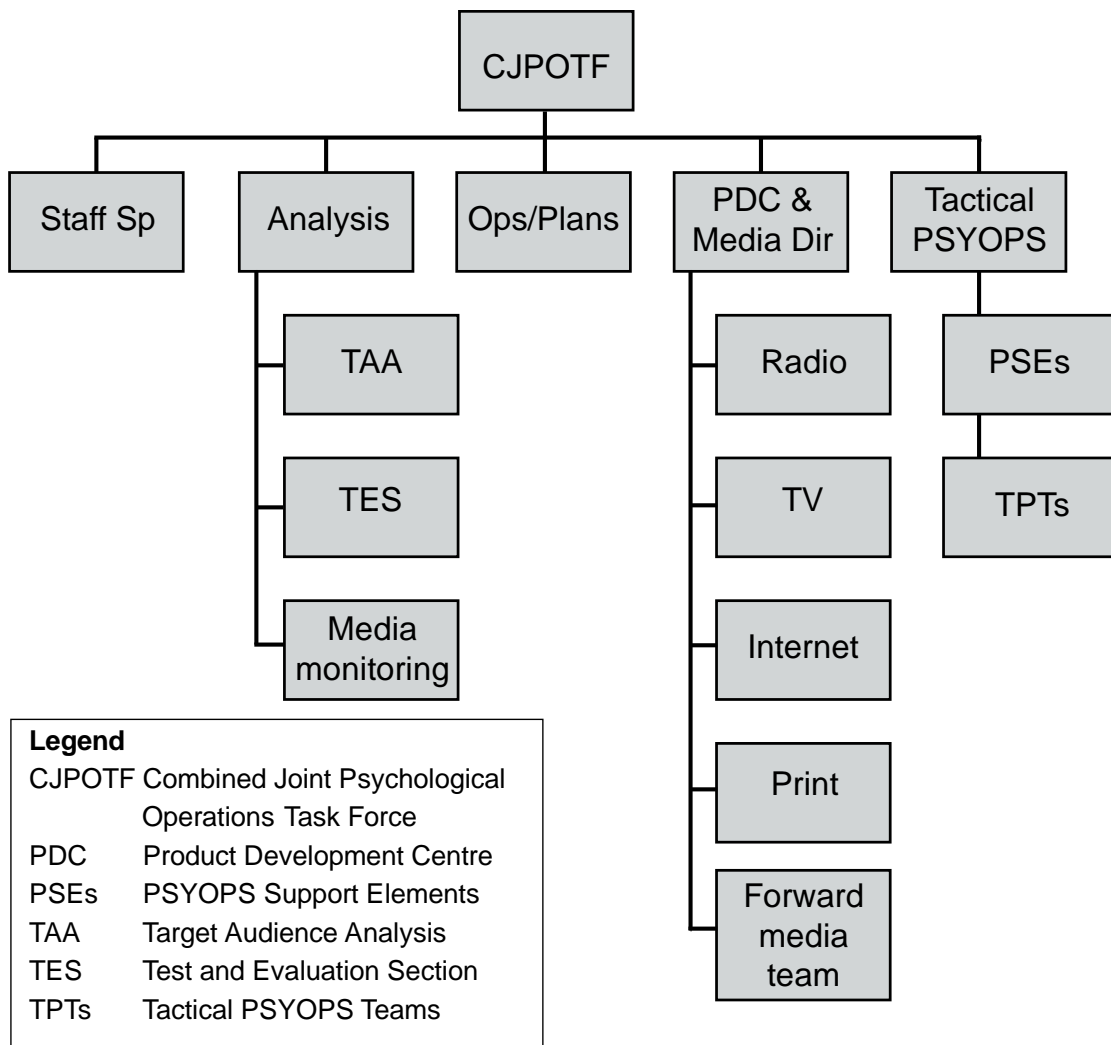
CJPOTF

Staff Sp

Analysis

Ops/Plans

PDC & Media Dir

Tactical PSYOPS

TAA

TES

Media monitoring

Radio

TV

Internet

Print

Forward media team

PSEs

TPTs

**Legend**
CJPOTF Combined Joint Psychological Operations Task Force
PDC Product Development Centre
PSEs PSYOPS Support Elements
TAA Target Audience Analysis
TES Test and Evaluation Section
TPTs Tactical PSYOPS Teams